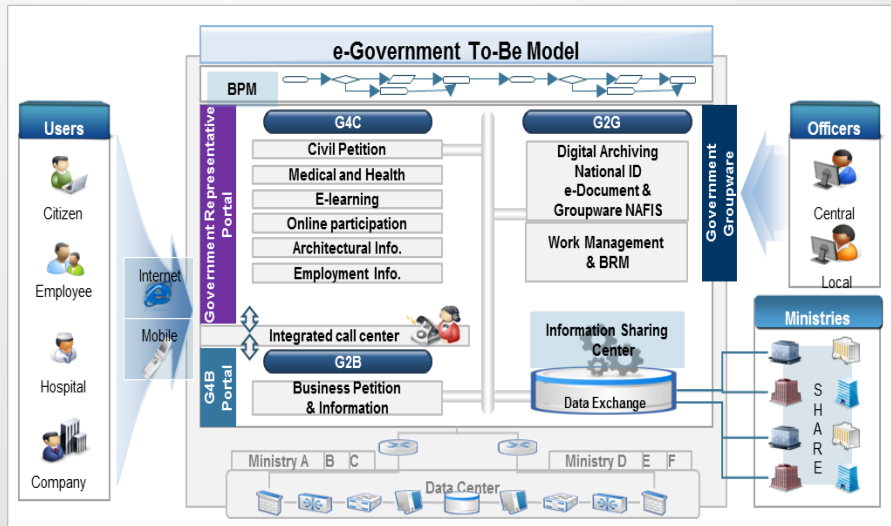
e-Government To-Be Model

BPM

Users

Citizen

Employee

Hospital

Company

Internet

Mobile

Government Representative Portal

G4C

Civil Petition

Medical and Health

E-learning

Online participation

Architectural Info.

Employment Info.

Integrated call center

G4B Portal

G2B

Business Petition & Information

G2G

Digital Archiving National ID e-Document & Groupware NAFIS

Work Management & BRM

Government Groupware

Information Sharing Center

Data Exchange

Officers

Central

Local

Ministries

S H A R E

Ministry A B C

Ministry D E F

Data Center